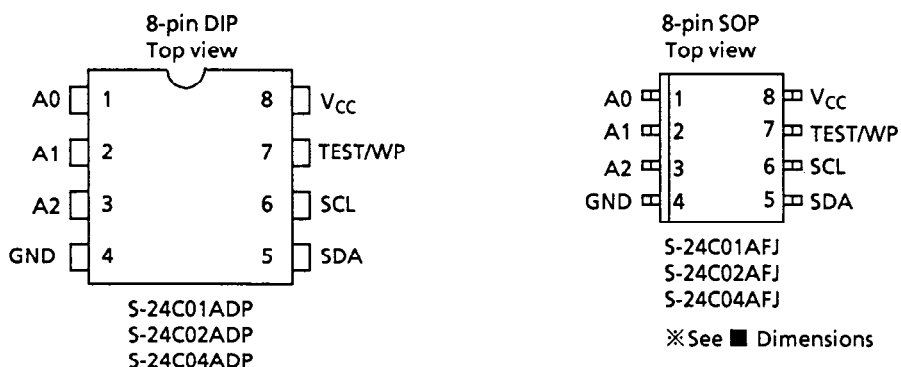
8-pin DIP
Top view

A0 1
A1 2
A2 3
GND 4

8 $V_{CC}$
7 TEST/WP
6 SCL
5 SDA

S-24C01ADP
S-24C02ADP
S-24C04ADP

8-pin SOP
Top view

A0 1
A1 2
A2 3
GND 4

8 $V_{CC}$
7 TEST/WP
6 SCL
5 SDA

S-24C01AFJ
S-24C02AFJ
S-24C04AFJ

※See ■ Dimensions